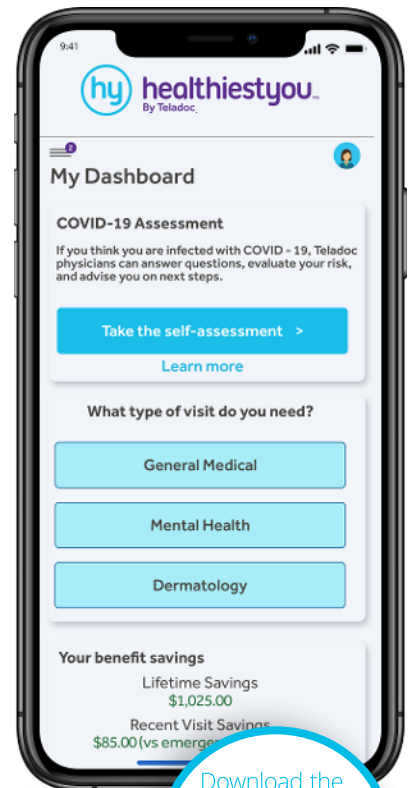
9:41

hy healthiestyou
By Teladoc

2

My Dashboard

COVID-19 Assessment

If you think you are infected with COVID - 19, Teladoc physicians can answer questions, evaluate your risk, and advise you on next steps.

Take the self-assessment >

Learn more

What type of visit do you need?

General Medical

Mental Health

Dermatology

Your benefit savings

Lifetime Savings
$1,025.00

Recent Visit Savings
$85.00 (vs emerge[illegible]

Download the